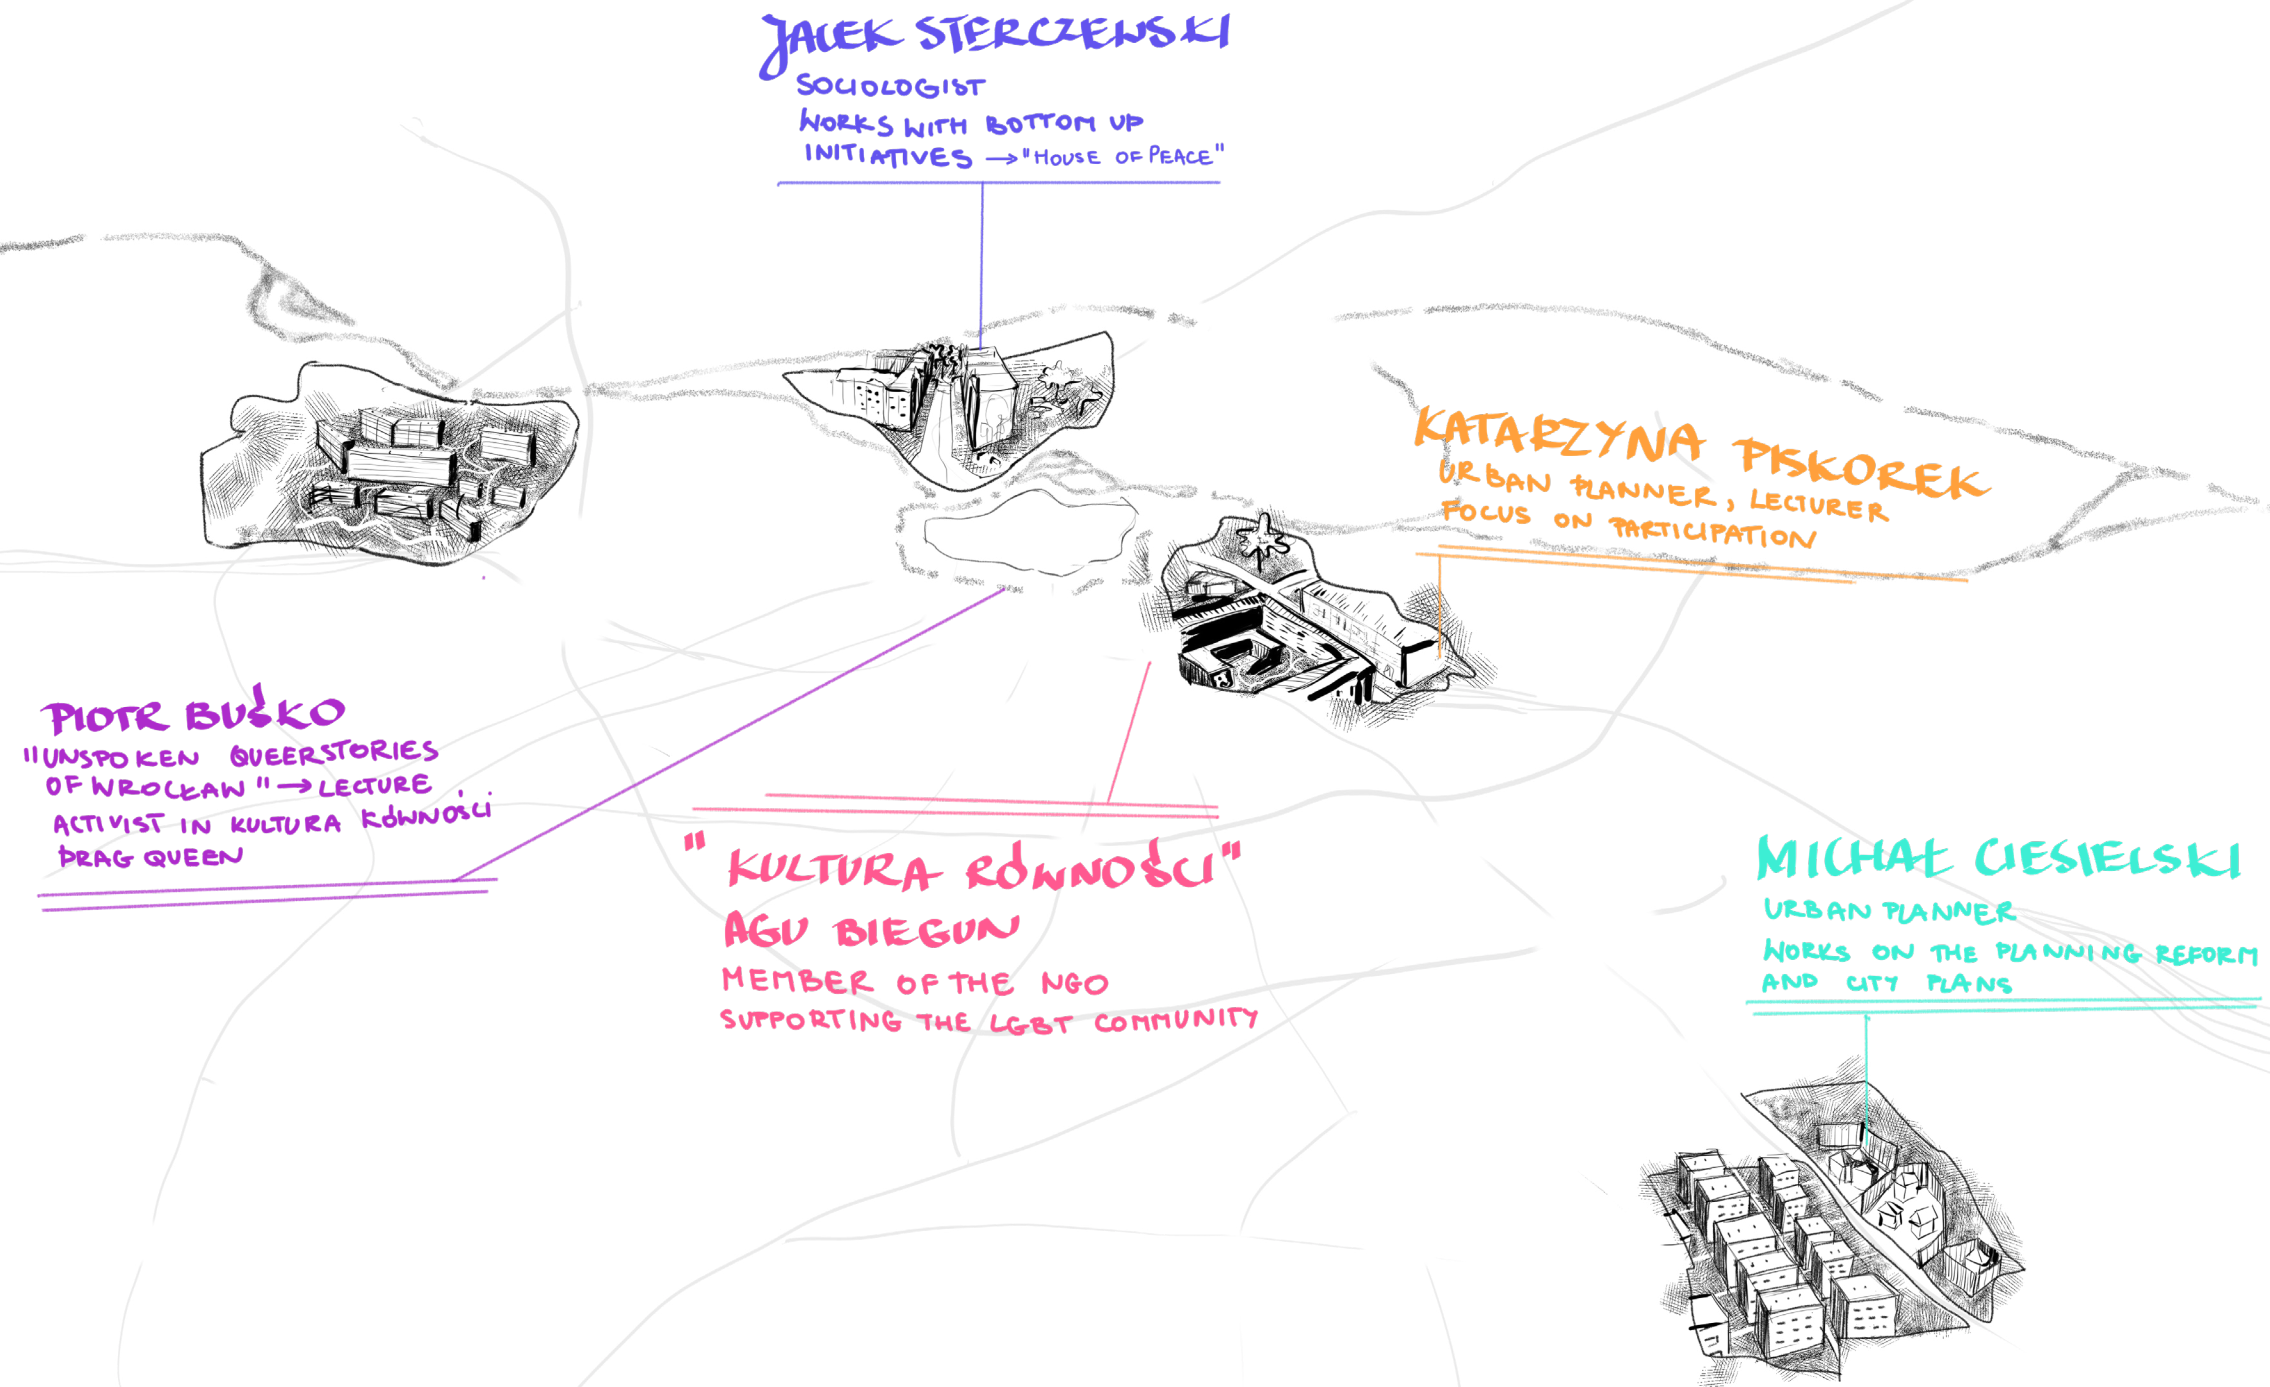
JACEK STERCZEWSKI
SOCIOLOGIST
WORKS WITH BOTTOM UP INITIATIVES → "HOUSE OF PEACE"

KATARZYNA PISKOREK
URBAN PLANNER, LECTURER
FOCUS ON PARTICIPATION

PIOTR BUŁKO
"UNSPOKEN QUEERSTORIES OF WROCŁAW" → LECTURE
ACTIVIST IN KULTURA RÓWNOŚCI
DRAG QUEEN

"KULTURA RÓWNOŚCI"
AGU BIEGUN
MEMBER OF THE NGO
SUPPORTING THE LGBT COMMUNITY

MICHAŁ CIESIELSKI
URBAN PLANNER
WORKS ON THE PLANNING REFORM AND CITY PLANS